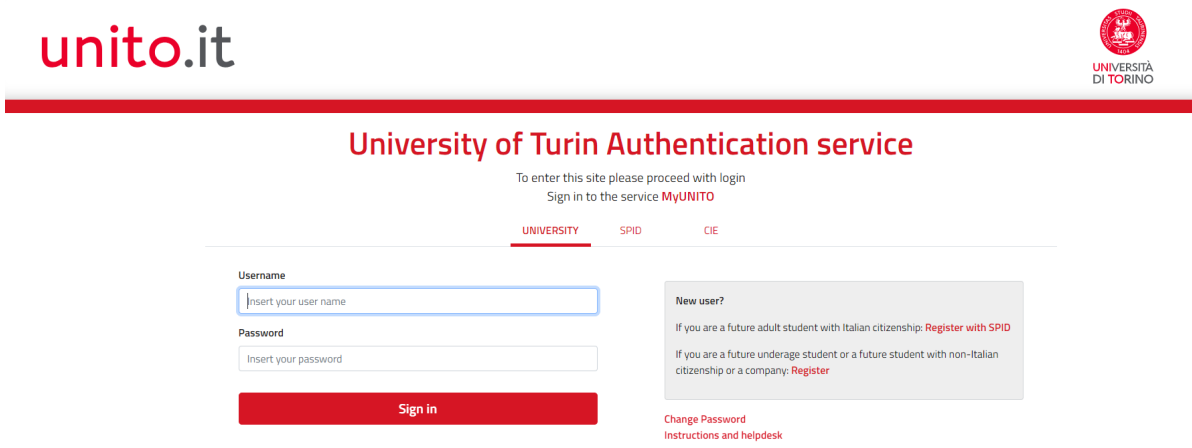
unito.it

UNIVERSITÀ DI TORINO

University of Turin Authentication service

To enter this site please proceed with login
Sign in to the service MyUNITO

UNIVERSITY SPID CIE

Username

Insert your user name

Password

Insert your password

Sign in

New user?

If you are a future adult student with Italian citizenship: Register with SPID

If you are a future underage student or a future student with non-Italian citizenship or a company: Register

Change Password
Instructions and helpdesk